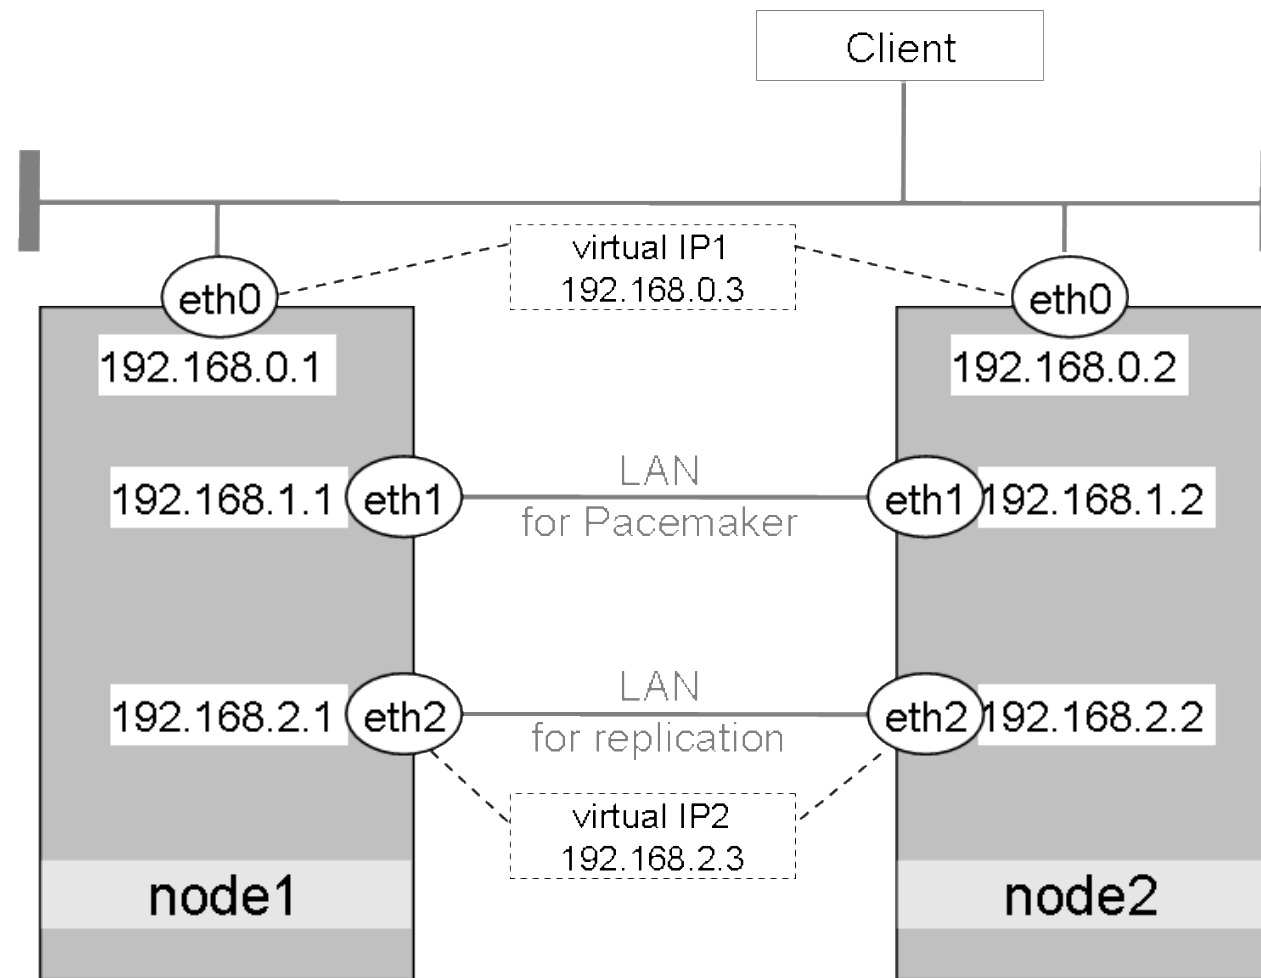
Client

virtual IP1
192.168.0.3

eth0
192.168.0.1

eth0
192.168.0.2

192.168.1.1 eth1

LAN
for Pacemaker

eth1 192.168.1.2

192.168.2.1 eth2

LAN
for replication

eth2 192.168.2.2

virtual IP2
192.168.2.3

node1

node2